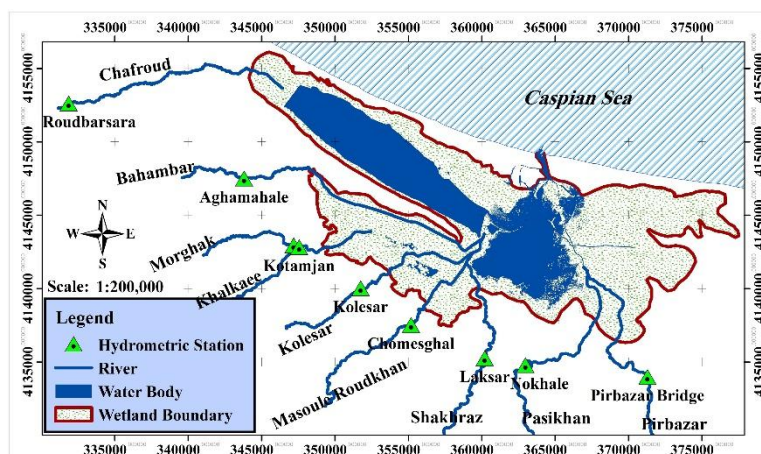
335000 340000 345000 350000 355000 360000 365000 370000 375000

4155000
4150000
4145000
4140000
4135000

4155000
4150000
4145000
4140000
4135000

Caspian Sea

Chafroud
Roudbarsara
Bahambar
Aghamahale
Morghak
Ketamjan
Khalkaee
Kolesar
Kolesar
Chomesghal
Masoule Roudkhan
Laksar
Shakhraz
Nokhale
Pasikhan
Pirbazar Bridge
Pirbazar

N
W E
S

Scale: 1:200,000

Legend
Hydrometric Station
River
Water Body
Wetland Boundary

335000 340000 345000 350000 355000 360000 365000 370000 375000